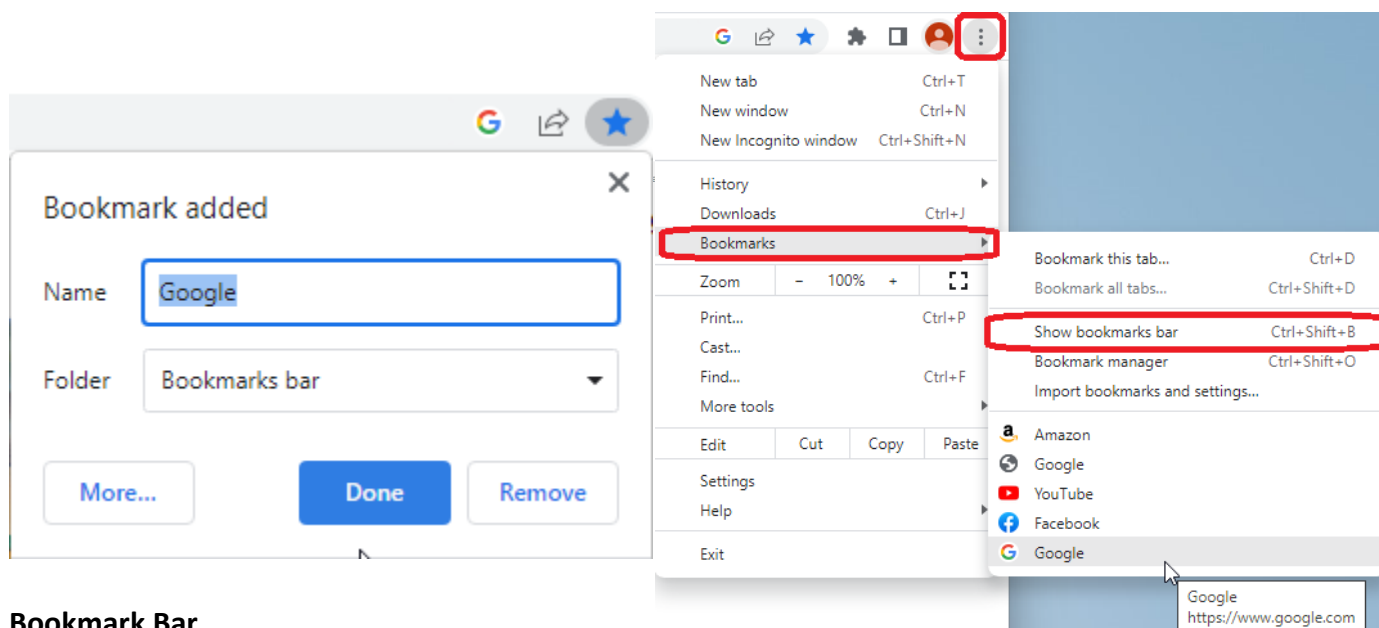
Bookmark added

Name Google

Folder Bookmarks bar

More... Done Remove

Bookmark Bar

New tab Ctrl+T
New window Ctrl+N
New Incognito window Ctrl+Shift+N
History
Downloads Ctrl+J
Bookmarks
Zoom – 100% +
Print... Ctrl+P
Cast...
Find... Ctrl+F
More tools
Edit Cut Copy Paste
Settings
Help
Exit

Bookmark this tab... Ctrl+D
Bookmark all tabs... Ctrl+Shift+D
Show bookmarks bar Ctrl+Shift+B
Bookmark manager Ctrl+Shift+O
Import bookmarks and settings...
Amazon
Google
YouTube
Facebook
Google

Google
https://www.google.com